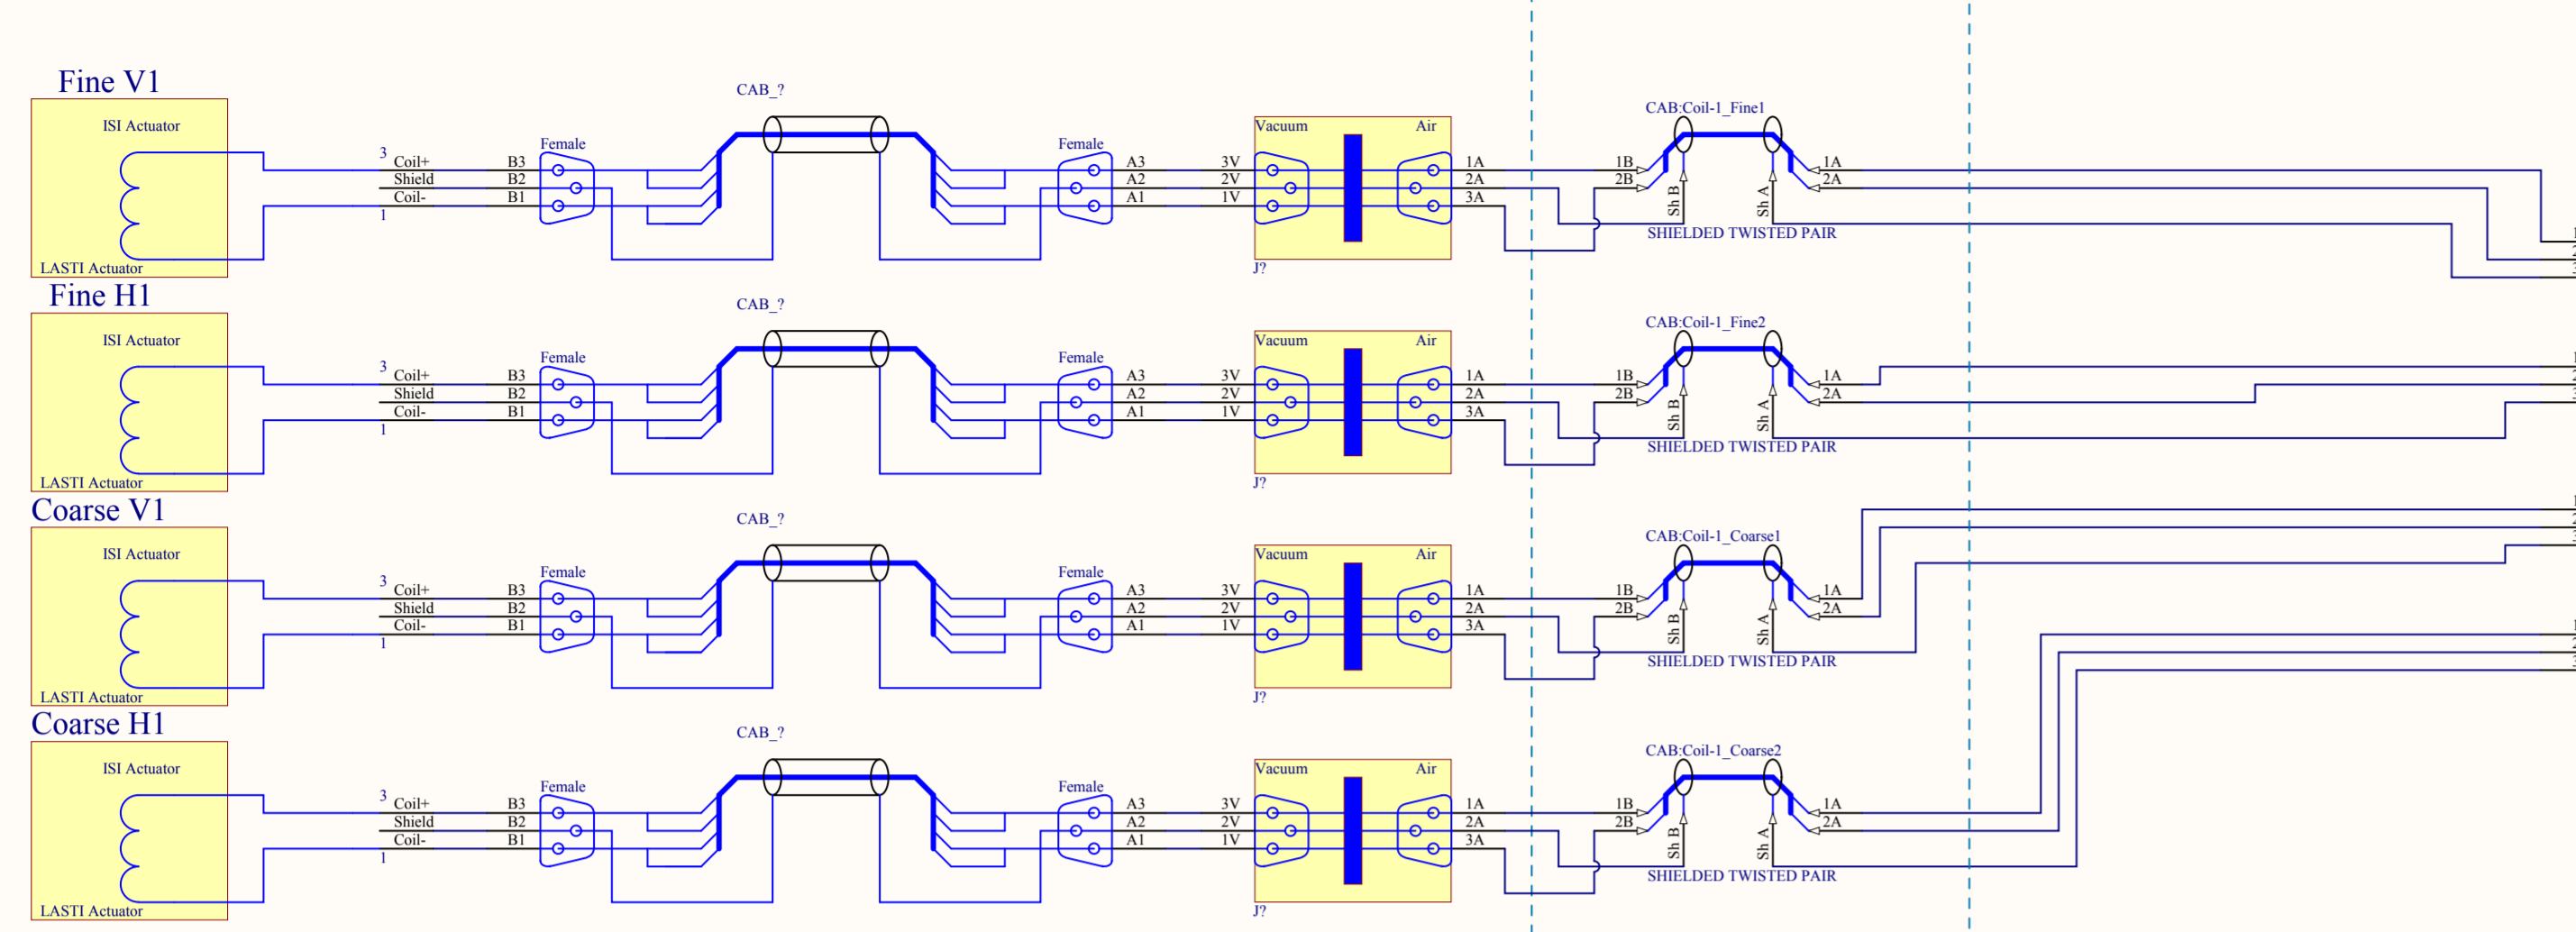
Fine V1

ISI Actuator

LASTI Actuator

3 Coil+ B3
Shield B2
Coil- B1
1

Female

CAB_?

Female

A3 3V
A2 2V
A1 1V

Vacuum Air

J?

1A
2A
3A

CAB:Coil-1_Fine1

1B
2B

Sh B Sh A

1A
2A

SHIELDED TWISTED PAIR

Fine H1

ISI Actuator

LASTI Actuator

3 Coil+ B3
Shield B2
Coil- B1
1

Female

CAB_?

Female

A3 3V
A2 2V
A1 1V

Vacuum Air

J?

1A
2A
3A

CAB:Coil-1_Fine2

1B
2B

Sh B Sh A

1A
2A

SHIELDED TWISTED PAIR

Coarse V1

ISI Actuator

LASTI Actuator

3 Coil+ B3
Shield B2
Coil- B1
1

Female

CAB_?

Female

A3 3V
A2 2V
A1 1V

Vacuum Air

J?

1A
2A
3A

CAB:Coil-1_Coarse1

1B
2B

Sh B Sh A

1A
2A

SHIELDED TWISTED PAIR

Coarse H1

ISI Actuator

LASTI Actuator

3 Coil+ B3
Shield B2
Coil- B1
1

Female

CAB_?

Female

A3 3V
A2 2V
A1 1V

Vacuum Air

J?

1A
2A
3A

CAB:Coil-1_Coarse2

1B
2B

Sh B Sh A

1A
2A

SHIELDED TWISTED PAIR